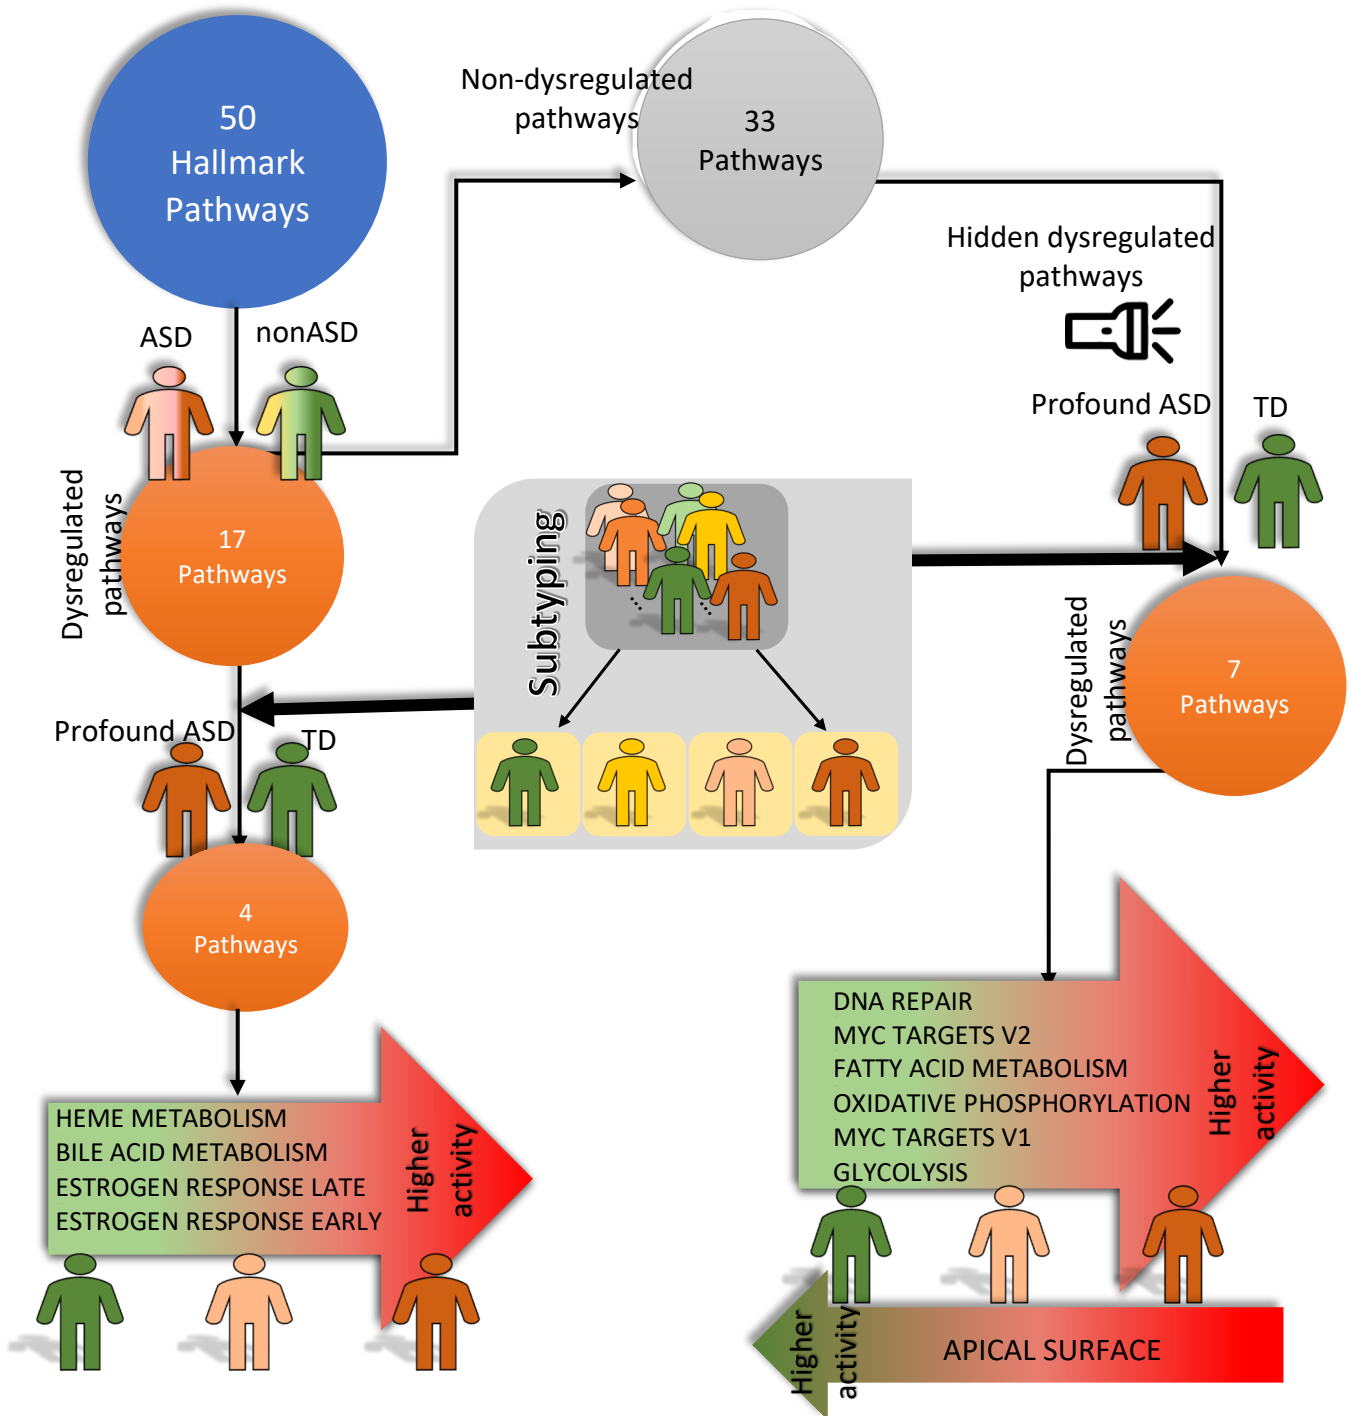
50 Hallmark Pathways

Non-dysregulated pathways

33 Pathways

Hidden dysregulated pathways

ASD

nonASD

Profound ASD

TD

Dysregulated pathways

17 Pathways

Subtyping

Dysregulated pathways

7 Pathways

Profound ASD

TD

4 Pathways

DNA REPAIR
MYC TARGETS V2
FATTY ACID METABOLISM
OXIDATIVE PHOSPHORYLATION
MYC TARGETS V1
GLYCOLYSIS

Higher activity

HEME METABOLISM
BILE ACID METABOLISM
ESTROGEN RESPONSE LATE
ESTROGEN RESPONSE EARLY

Higher activity

Higher activity

APICAL SURFACE